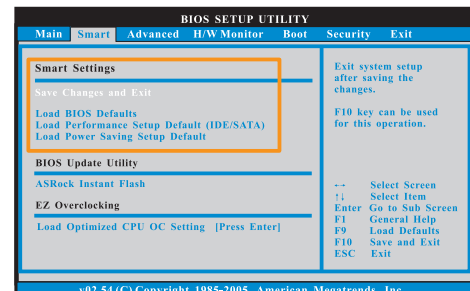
BIOS SETUP UTILITY

Main Smart Advanced H/W Monitor Boot Security Exit

Smart Settings

Save Changes and Exit

Load BIOS Defaults
Load Performance Setup Default (IDE/SATA)
Load Power Saving Setup Default

BIOS Update Utility

ASRock Instant Flash

EZ Overclocking

Load Optimized CPU OC Setting [Press Enter]

Exit system setup after saving the changes.

F10 key can be used for this operation.

←→ Select Screen
↑↓ Select Item
Enter Go to Sub Screen
F1 General Help
F9 Load Defaults
F10 Save and Exit
ESC Exit

v02.54 (C) Copyright 1985-2005, American Megatrends, Inc.